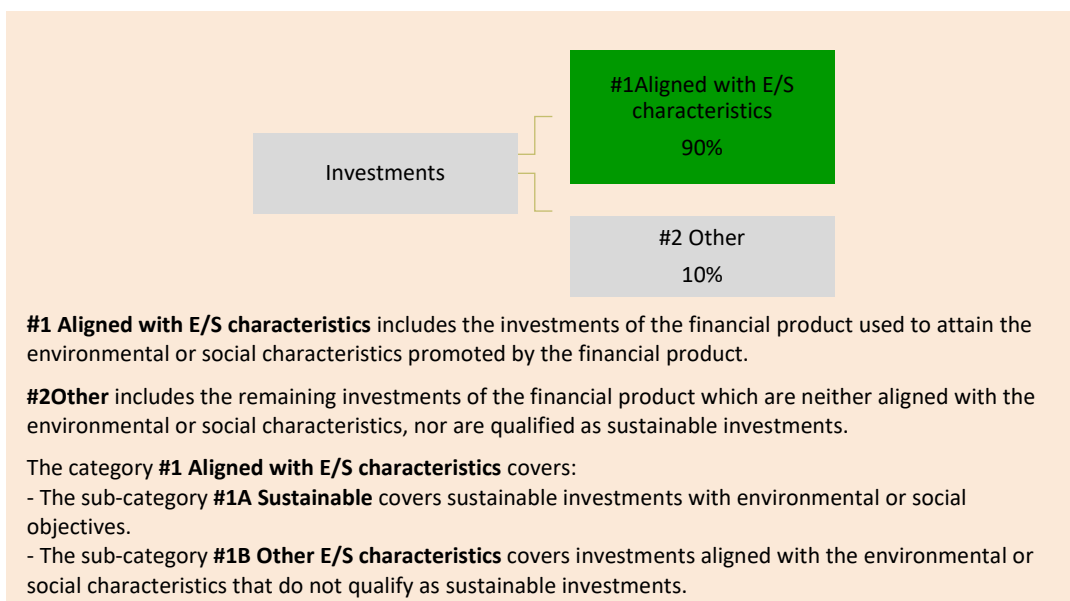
Investments

#1Aligned with E/S characteristics
90%

#2 Other
10%

**#1 Aligned with E/S characteristics** includes the investments of the financial product used to attain the environmental or social characteristics promoted by the financial product.

**#2Other** includes the remaining investments of the financial product which are neither aligned with the environmental or social characteristics, nor are qualified as sustainable investments.

The category **#1 Aligned with E/S characteristics** covers:
- The sub-category **#1A Sustainable** covers sustainable investments with environmental or social objectives.
- The sub-category **#1B Other E/S characteristics** covers investments aligned with the environmental or social characteristics that do not qualify as sustainable investments.